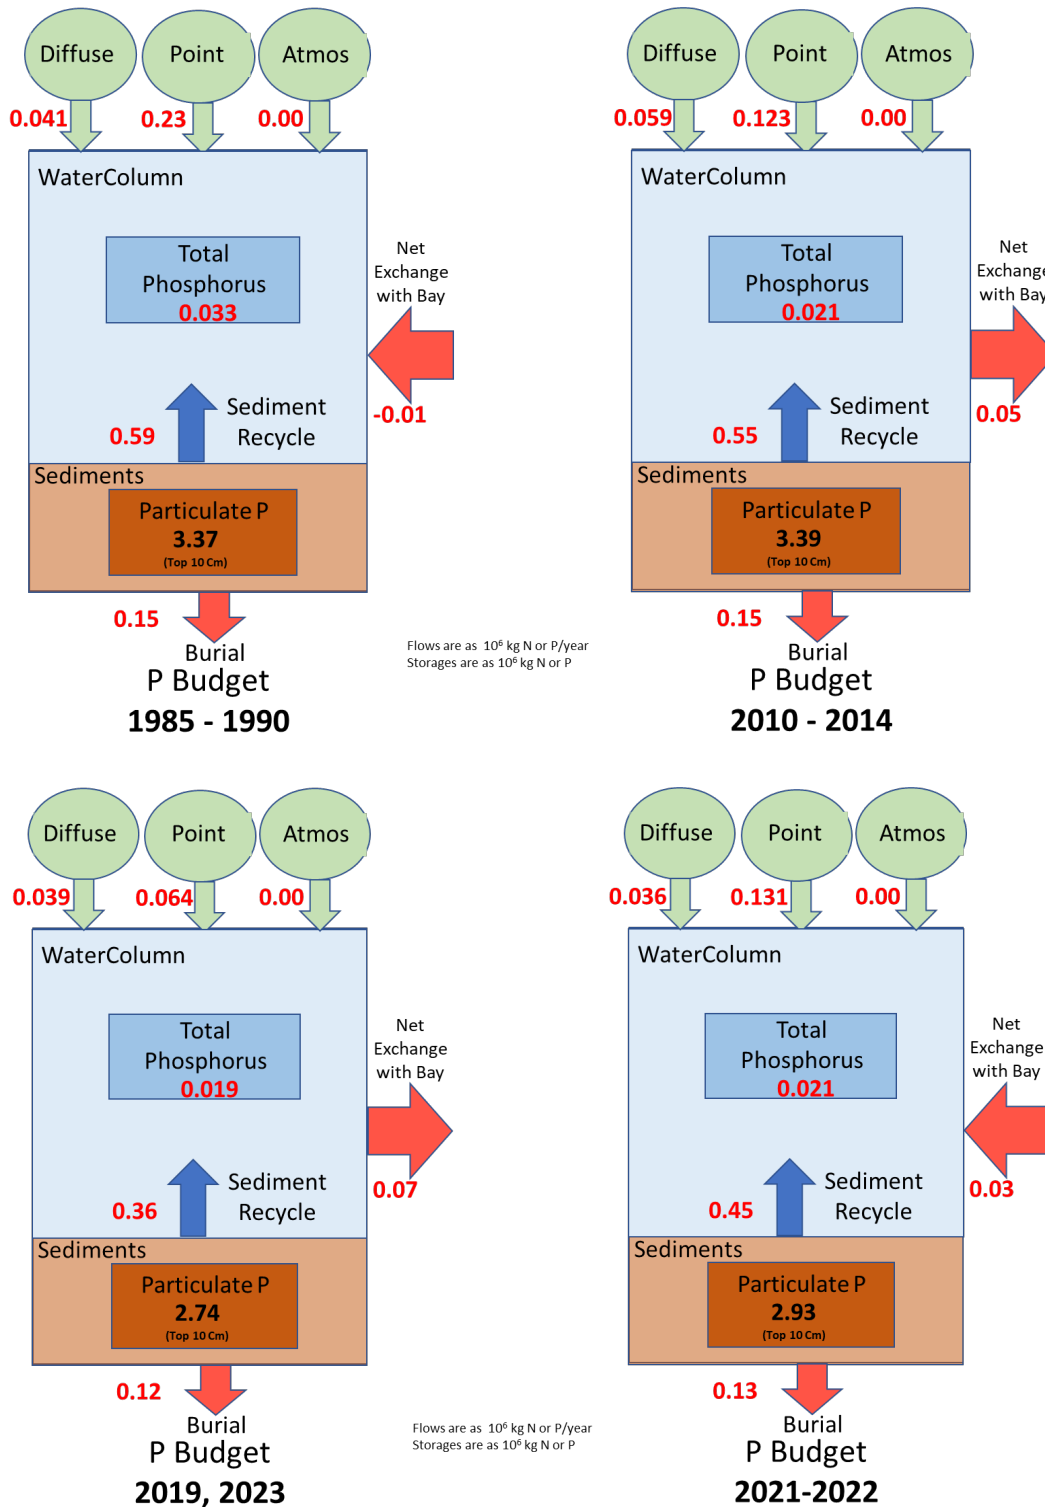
Diffuse Point Atmos

0.041 0.23 0.00

WaterColumn

Total Phosphorus 0.033

Net Exchange with Bay

-0.01

0.59 Sediment Recycle

Sediments

Particulate P 3.37 (Top 10 Cm)

0.15 Burial

P Budget

1985 - 1990

Diffuse Point Atmos

0.059 0.123 0.00

WaterColumn

Total Phosphorus 0.021

Net Exchange with Bay

0.05

0.55 Sediment Recycle

Sediments

Particulate P 3.39 (Top 10 Cm)

0.15 Burial

P Budget

2010 - 2014

Flows are as $10^6$ kg N or P/year
Storages are as $10^6$ kg N or P

Diffuse Point Atmos

0.039 0.064 0.00

WaterColumn

Total Phosphorus 0.019

Net Exchange with Bay

0.07

0.36 Sediment Recycle

Sediments

Particulate P 2.74 (Top 10 Cm)

0.12 Burial

P Budget

2019, 2023

Diffuse Point Atmos

0.036 0.131 0.00

WaterColumn

Total Phosphorus 0.021

Net Exchange with Bay

0.03

0.45 Sediment Recycle

Sediments

Particulate P 2.93 (Top 10 Cm)

0.13 Burial

P Budget

2021-2022

Flows are as $10^6$ kg N or P/year
Storages are as $10^6$ kg N or P